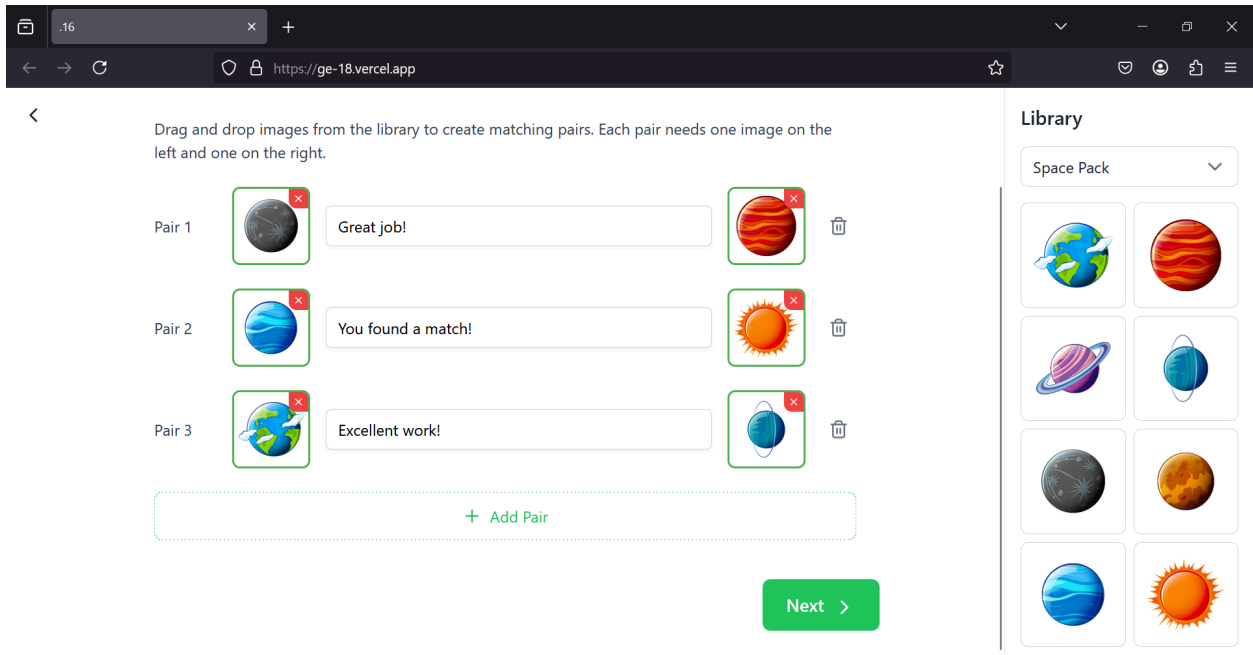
.16

https://ge-18.vercel.app

Drag and drop images from the library to create matching pairs. Each pair needs one image on the left and one on the right.

Pair 1 Great job!

Pair 2 You found a match!

Pair 3 Excellent work!

+ Add Pair

Next

Library

Space Pack